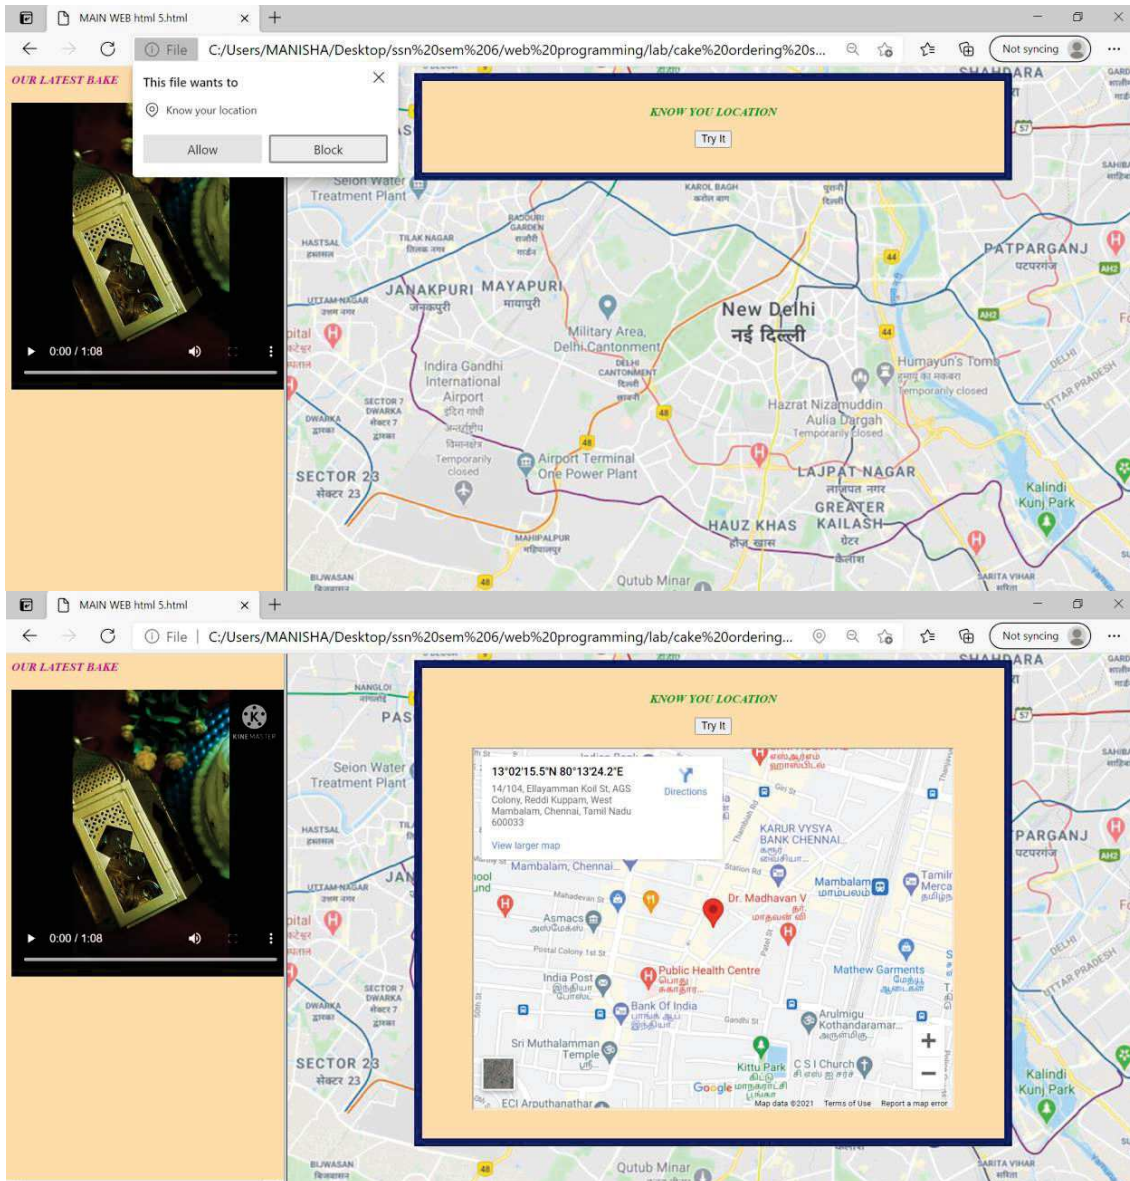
MAIN WEB html 5.html

File C:/Users/MANISHA/Desktop/ssn%20sem%206/web%20programming/lab/cake%20ordering%20s...

Not syncing

OUR LATEST BAKE

This file wants to

Know your location

Allow Block

KNOW YOU LOCATION

Try It

0:00 / 1:08

SHAHDARA
Seloin Water Treatment Plant
KAROL BAGH
HASTSAL
TILAK NAGAR
PATPARGANJ
JANAKPURI
MAYAPURI
New Delhi
नई दिल्ली
UTTAM NAGAR
Military Area, Delhi Cantonment
Indira Gandhi International Airport
Humayun's Tomb
Temporarily closed
DWARKA
Hazrat Nizamuddin Aulia Dargah
Temporarily closed
SECTOR 23
Airport Terminal One Power Plant
LAJPAT NAGAR
GREATER KAILASH
HAUZ KHAS
Kalindi Kunj Park
MAHIPALPUR
Qutub Minar
UTTAR PRADESH

MAIN WEB html 5.html

File C:/Users/MANISHA/Desktop/ssn%20sem%206/web%20programming/lab/cake%20ordering...

Not syncing

OUR LATEST BAKE

KNOW YOU LOCATION

Try It

13°02'15.5"N 80°13'24.2"E
14/104, Ellayamman Koil St, AGS Colony, Reddi Kuppam, West Mambalam, Chennai, Tamil Nadu 600033
View larger map
Directions

KARUR VYSYA BANK CHENNAI
Mambalam, Chennai
Mambalam
Tamil Merca
Dr. Madhavan V
Asmacs
India Post
Public Health Centre
Mathew Garments
Bank Of India
Arulmigu Kothandaramar...
Sri Muthalamman Temple
Kittu Park
C S I Church
ECI Arputhanathar
Google
Map data ©2021 Terms of Use Report a map error

0:00 / 1:08

KINEMASTER